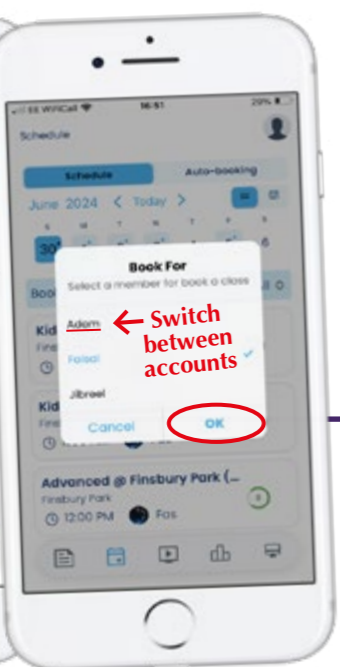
EE WiFiCall 16:51 29%

Schedule

Schedule

Auto-booking

June 2024 < Today >

S M T W T F S

30 6

Book For

Select a member for book a class

Adam

Faisal

Jibreel

Cancel

OK

Switch between accounts

Kid

Kid

Advanced @ Finsbury Park (...

Finsbury Park

12:00 PM Fas